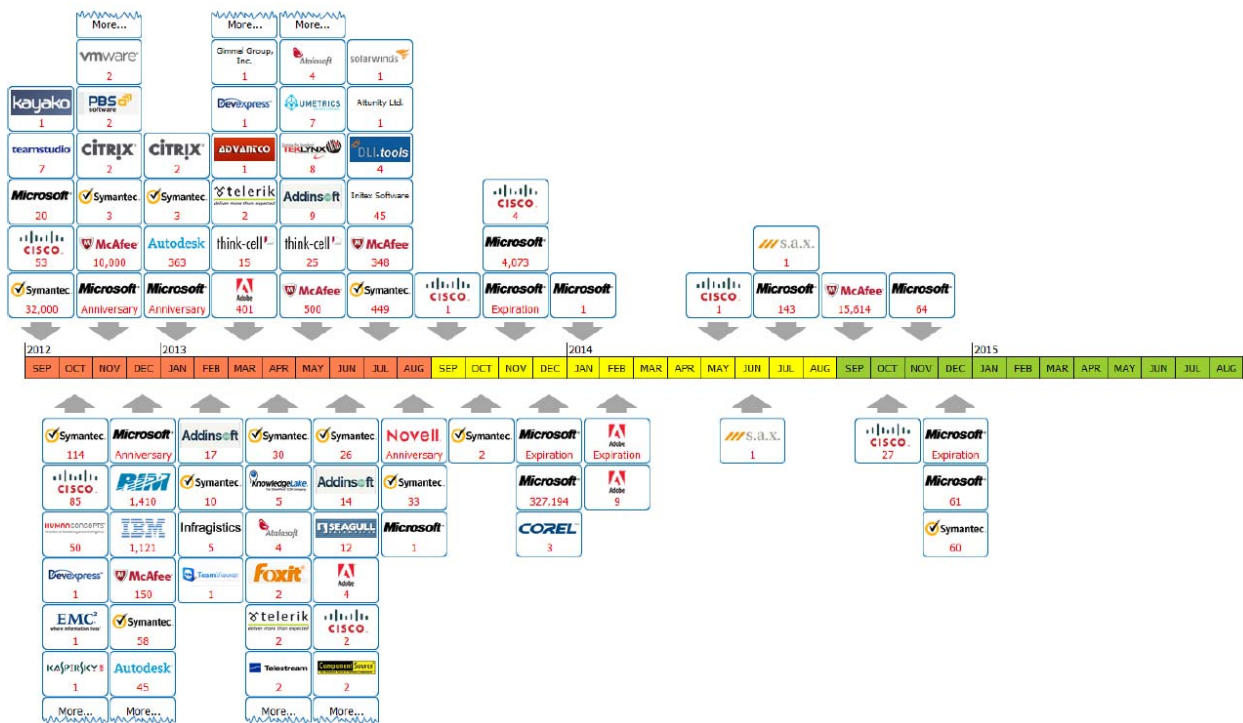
More...
vmware
2
More...
Gimmal Group, Inc.
1
More...
Atalasoft
4
solarwinds
1
kayako
1
PBS software
2
DevExpress
1
LUMETRICS
7
Altority Ltd.
1
teamstudio
7
CITRIX
2
CITRIX
2
ADVANTECO
1
TEKLYNX
8
DLI.tools
4
Microsoft
20
Symantec
3
Symantec
3
telerik
2
Addinsoft
9
Iritex Software
45
CISCO
4
CISCO
53
McAfee
10,000
Autodesk
363
think-cell
15
think-cell
25
McAfee
348
Microsoft
4,073
s.a.x.
1
Symantec
32,000
Microsoft
Anniversary
Microsoft
Anniversary
Adobe
401
McAfee
500
Symantec
449
CISCO
1
Microsoft
Expiration
Microsoft
1
CISCO
1
Microsoft
143
McAfee
15,614
Microsoft
64

2012
SEP OCT NOV DEC
2013
JAN FEB MAR APR MAY JUN JUL AUG SEP OCT NOV DEC
2014
JAN FEB MAR APR MAY JUN JUL AUG SEP OCT NOV DEC
2015
JAN FEB MAR APR MAY JUN JUL AUG

Symantec
114
Microsoft
Anniversary
Addinsoft
17
Symantec
30
Symantec
26
Novell
Anniversary
Symantec
2
Microsoft
Expiration
Adobe
Expiration
s.a.x.
1
CISCO
27
Microsoft
Expiration
CISCO
85
RIM
1,410
Symantec
10
KnowledgeLake
5
Addinsoft
14
Symantec
33
Microsoft
327,194
Adobe
9
Microsoft
61
HUMANCONCEPTS
50
IBM
1,121
Infragistics
5
Atalasoft
4
SEAGULL
12
Microsoft
1
COREL
3
Symantec
60
DevExpress
1
McAfee
150
TeamViewer
1
Foxit
2
Adobe
4
EMC²
1
Symantec
58
telerik
2
CISCO
2
KASPERSKY
1
Autodesk
45
Telestream
2
ComponentSource
2
More...
More...
More...
More...